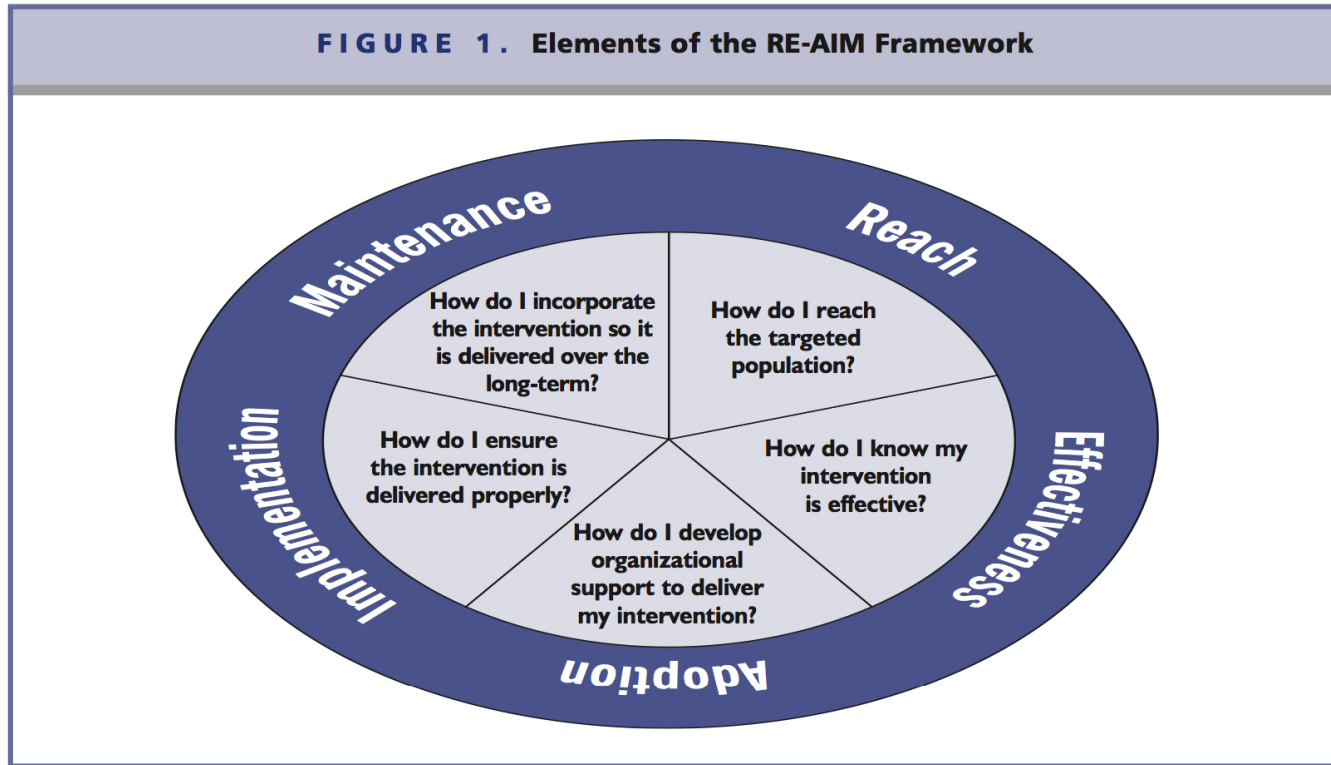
FIGURE 1. Elements of the RE-AIM Framework

Maintenance

Reach

How do I incorporate the intervention so it is delivered over the long-term?

How do I reach the targeted population?

How do I ensure the intervention is delivered properly?

How do I know my intervention is effective?

How do I develop organizational support to deliver my intervention?

Implementation

Effectiveness

Adoption